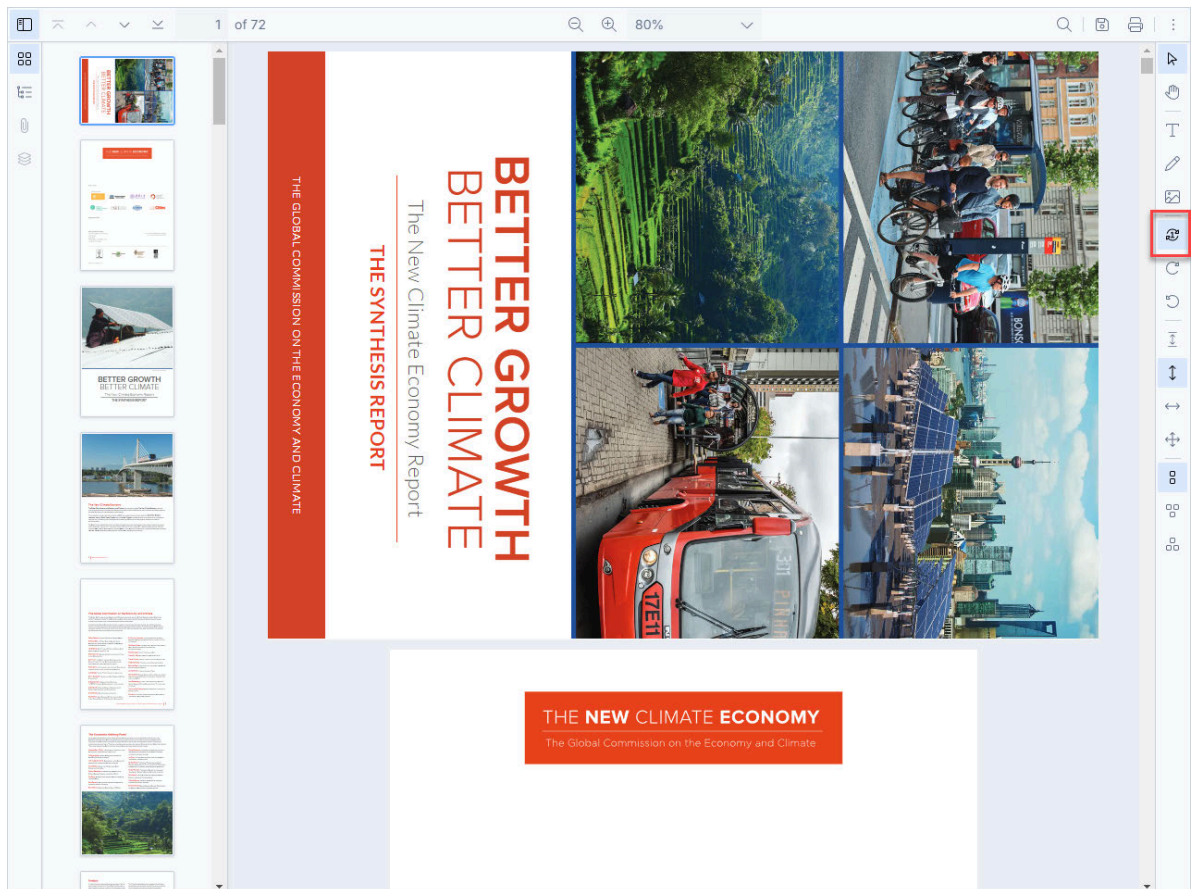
1 of 72

80%

THE GLOBAL COMMISSION ON THE ECONOMY AND CLIMATE

BETTER GROWTH
BETTER CLIMATE

The New Climate Economy Report

THE SYNTHESIS REPORT

17E11

BOSC

BETTER GROWTH
BETTER CLIMATE

THE NEW CLIMATE ECONOMY

The Global Commission on the Economy and Climate